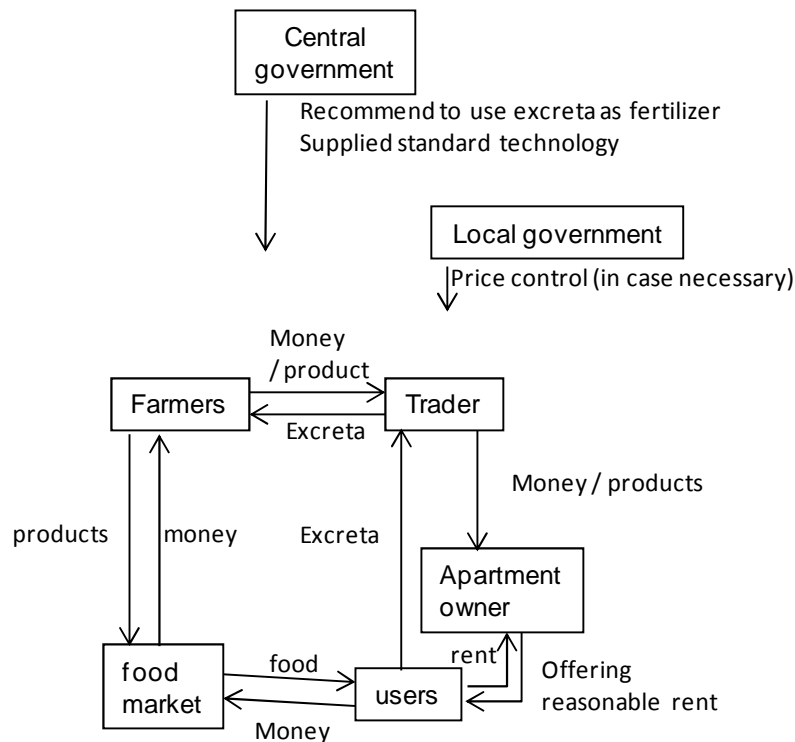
Central government

Recommend to use excreta as fertilizer
Supplied standard technology

Local government

Price control (in case necessary)

Money / product

Farmers

Trader

Excreta

Money / products

products

money

Excreta

Apartment owner

rent

Offering reasonable rent

food market

food

users

Money